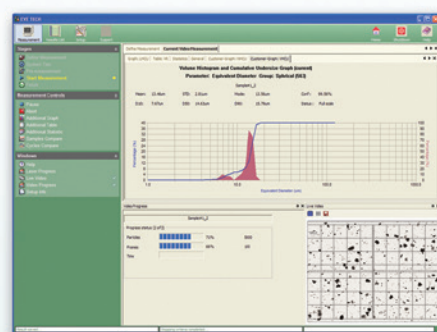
Volume Histogram and Cumulative Undersize Graph (overall)

Parameter: Equivalent Diameter Group: Spherical (SG3)

Sample1_2

Mean: 21.4um
StD: 2.91um
Mode: 21.79um
CoV: 99.99%
Skew: 7.07um
StD: 14.81um
D90: 26.79um
Status: Full scale

Equivalent Diameter (um)

Video/Progress

Live Video

Sample1_2

Progress status (2 of 5)

Particles 72%
Frames 66%
Time

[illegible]